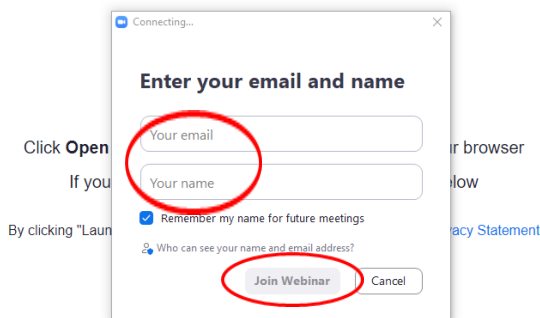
Connecting...

Enter your email and name

Your email

Your name

Remember my name for future meetings

Who can see your name and email address?

Join Webinar

Cancel

Click Open

r browser

If you

elow

By clicking "Laun

acy Statement